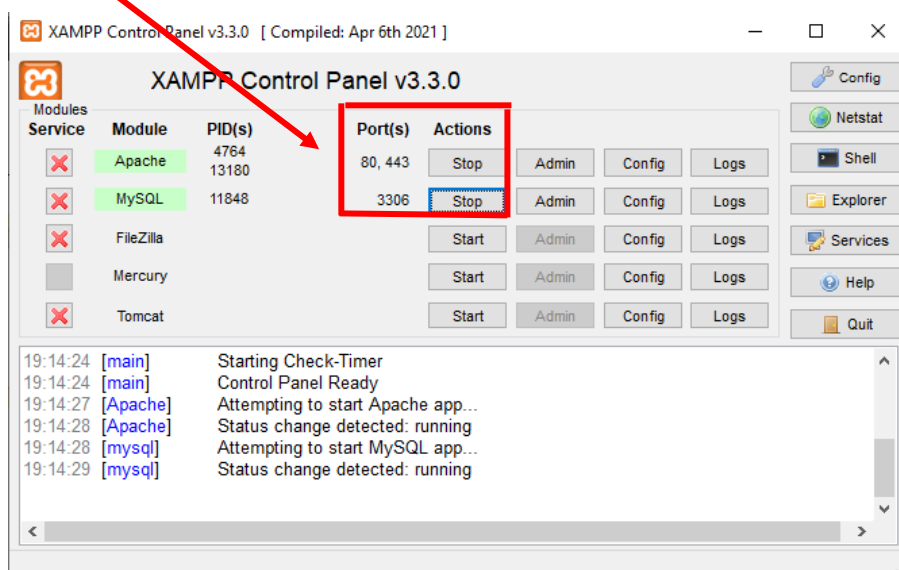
XAMPP Control Panel v3.3.0 [ Compiled: Apr 6th 2021 ]

XAMPP Control Panel v3.3.0

Config
Netstat
Shell
Explorer
Services
Help
Quit

Modules

| Service | Module | PID(s) | Port(s) | Actions | | | |
|---|---|---|---|---|---|---|---|
| | Apache | 4764 13180 | 80, 443 | Stop | Admin | Config | Logs |
| | MySQL | 11848 | 3306 | Stop | Admin | Config | Logs |
| | FileZilla | | | Start | Admin | Config | Logs |
| | Mercury | | | Start | Admin | Config | Logs |
| | Tomcat | | | Start | Admin | Config | Logs |

19:14:24 [main] Starting Check-Timer
19:14:24 [main] Control Panel Ready
19:14:27 [Apache] Attempting to start Apache app...
19:14:28 [Apache] Status change detected: running
19:14:28 [mysql] Attempting to start MySQL app...
19:14:29 [mysql] Status change detected: running